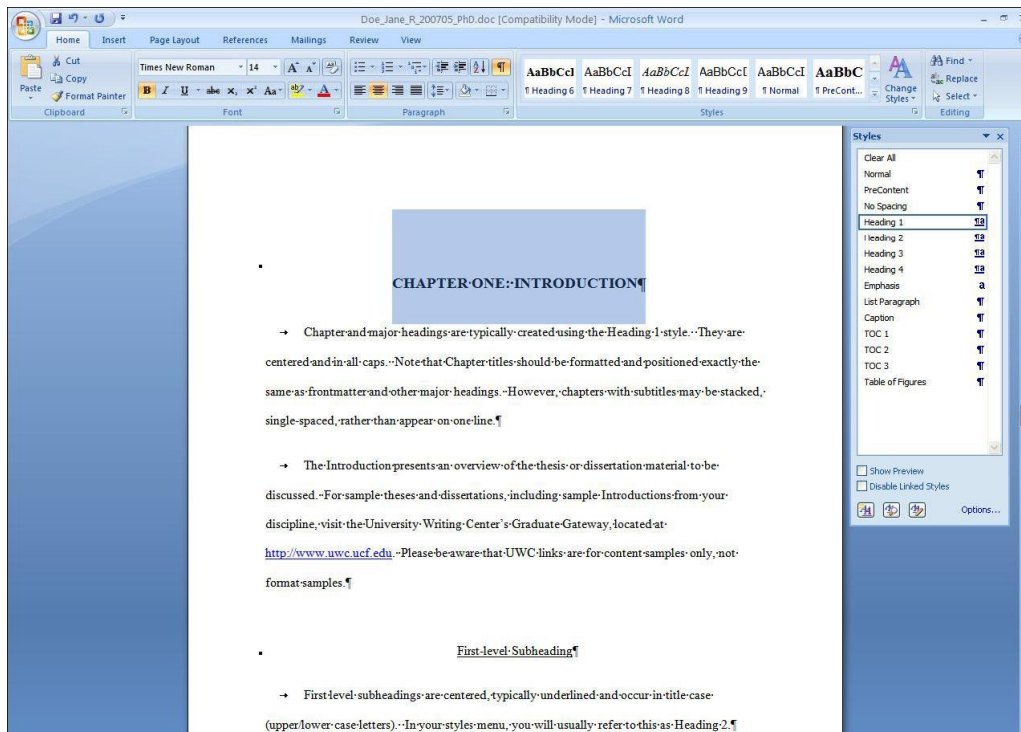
Doe_Jane_R_200705_PhD.doc [Compatibility Mode] - Microsoft Word

Home Insert Page Layout References Mailings Review View

Cut
Copy
Paste
Format Painter
Clipboard

Times New Roman 14
Font

Paragraph

AaBbCcI AaBbCcI AaBbCcI AaBbCcI AaBbCcI AaBbC
¶ Heading 6 ¶ Heading 7 ¶ Heading 8 ¶ Heading 9 ¶ Normal ¶ PreCont...
Change Styles
Styles

Find
Replace
Select
Editing

CHAPTER·ONE:·INTRODUCTION¶

→ Chapter·and·major·headings·are·typically·created·using·the·Heading·1·style.··They·are·centered·and·in·all·caps.··Note·that·Chapter·titles·should·be·formatted·and·positioned·exactly·the·same·as·frontmatter·and·other·major·headings.··However,·chapters·with·subtitles·may·be·stacked,·single-spaced,·rather·than·appear·on·one·line.¶

→ The·Introduction·presents·an·overview·of·the·thesis·or·dissertation·material·to·be·discussed.··For·sample·theses·and·dissertations,·including·sample·Introductions·from·your·discipline,·visit·the·University·Writing·Center's·Graduate·Gateway,·located·at·http://www.uwc.ucf.edu.··Please·be·aware·that·UWC·links·are·for·content·samples·only,·not·format·samples.¶

First-level·Subheading¶

→ First-level·subheadings·are·centered,·typically·underlined·and·occur·in·title·case·(upper/lower·case·letters).··In·your·styles·menu,·you·will·usually·refer·to·this·as·Heading·2.¶

Styles
Clear All
Normal
PreContent
No Spacing
Heading 1
Heading 2
Heading 3
Heading 4
Emphasis
List Paragraph
Caption
TOC 1
TOC 2
TOC 3
Table of Figures
Show Preview
Disable Linked Styles
Options...